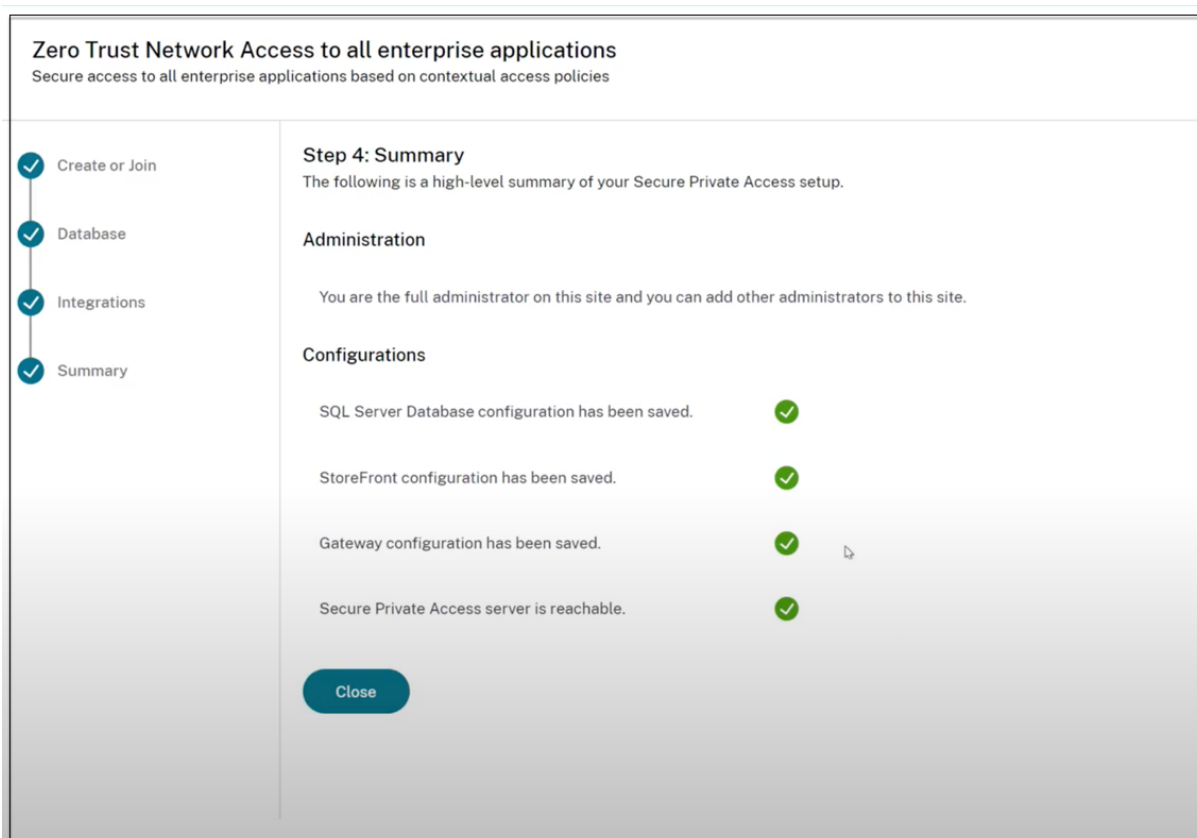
Zero Trust Network Access to all enterprise applications
Secure access to all enterprise applications based on contextual access policies

Create or Join

Database

Integrations

Summary

Step 4: Summary
The following is a high-level summary of your Secure Private Access setup.

Administration

You are the full administrator on this site and you can add other administrators to this site.

Configurations

SQL Server Database configuration has been saved.

StoreFront configuration has been saved.

Gateway configuration has been saved.

Secure Private Access server is reachable.

Close